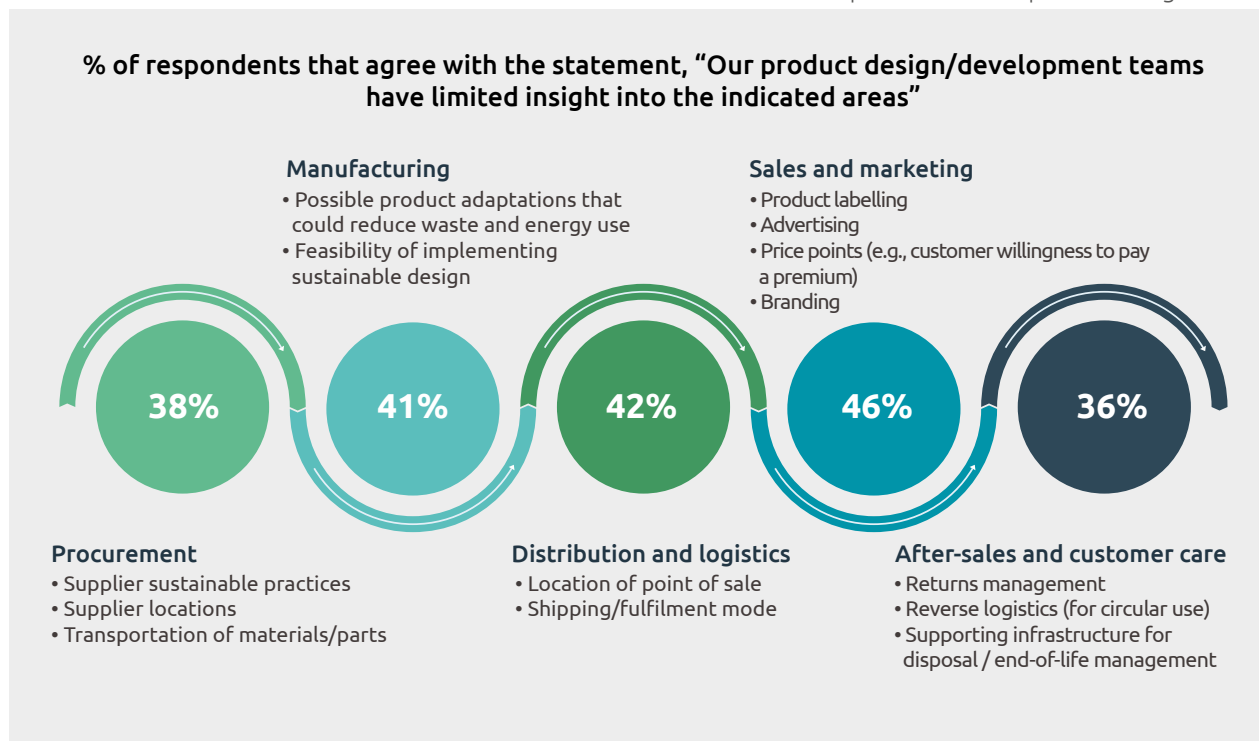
% of respondents that agree with the statement, “Our product design/development teams have limited insight into the indicated areas”

Manufacturing
• Possible product adaptations that could reduce waste and energy use
• Feasibility of implementing sustainable design

Sales and marketing
• Product labelling
• Advertising
• Price points (e.g., customer willingness to pay a premium)
• Branding

38%

41%

42%

46%

36%

Procurement
• Supplier sustainable practices
• Supplier locations
• Transportation of materials/parts

Distribution and logistics
• Location of point of sale
• Shipping/fulfilment mode

After-sales and customer care
• Returns management
• Reverse logistics (for circular use)
• Supporting infrastructure for disposal / end-of-life management